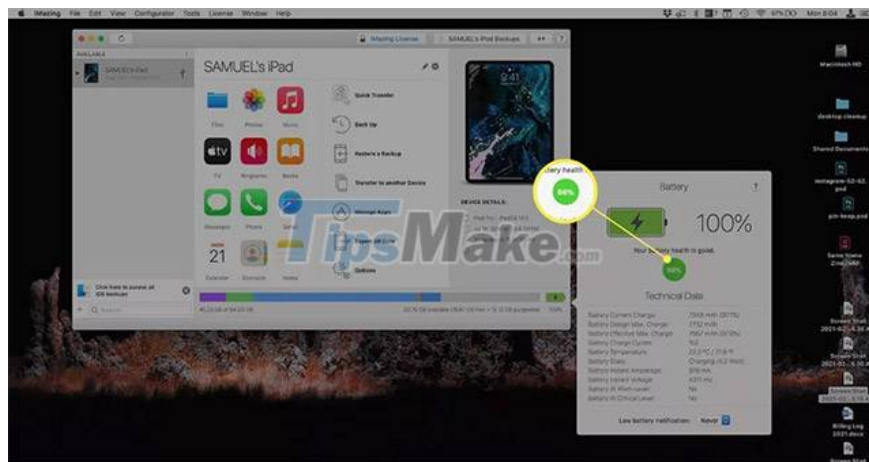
iMazing File Edit View Configurator Tools License Window Help

Mon 8:04

iMazing License SAMUEL's iPad Backups

AVAILABLE

SAMUEL's iPad

SAMUEL's iPad

Files Photos Music

TV Ringtones Books

Messages Phone Safari

21

Calendar Contacts Notes

Quick Transfer

Back Up

Restore a Backup

Transfer to another Device

Manage Apps

Export All Data

Options

DEVICE DETAILS:

Click here to browse all iOS backups

Search

...ttery health

96%

Battery

100%

Your battery health is good.

96%

Technical Data

Battery Current Charge
Battery Design Max. Charge
Battery Effective Max. Charge
Battery Charge Cycles
Battery Temperature
Battery State
Battery Instant Amperage
Battery Instant Voltage
Battery At Warn Level
Battery At Critical Level

Charging
No
No

Low battery notification Never

TipsMake.com

Macintosh HD

desktop cleanup

Shared Documents

Settle Home

Screen Shot

Screen Shot

Billing Log 2021.docx

Screen Shot